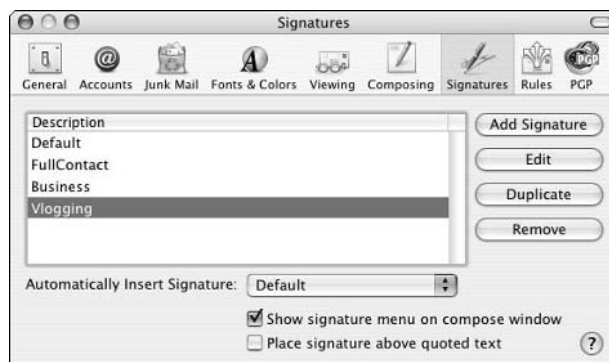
Signatures

General Accounts Junk Mail Fonts & Colors Viewing Composing Signatures Rules PGP

| Description |
|---|
| Default |
| FullContact |
| Business |
| Vlogging |

Add Signature
Edit
Duplicate
Remove

Automatically Insert Signature: Default

Show signature menu on compose window
Place signature above quoted text

?